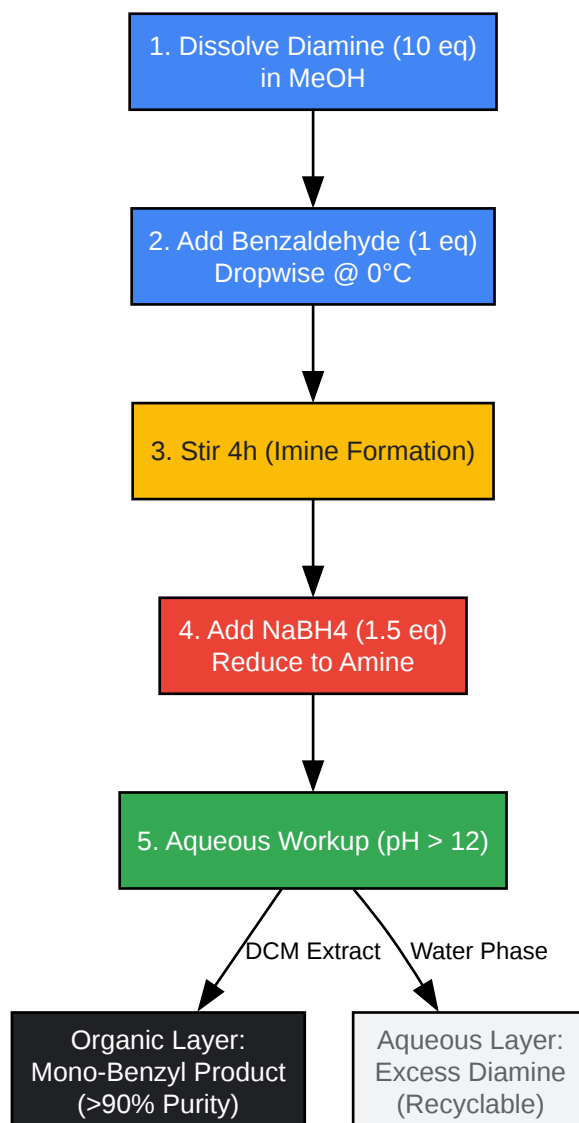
1. Dissolve Diamine (10 eq) in MeOH

2. Add Benzaldehyde (1 eq) Dropwise @ 0°C

3. Stir 4h (Imine Formation)

4. Add NaBH4 (1.5 eq) Reduce to Amine

5. Aqueous Workup (pH > 12)

DCM Extract

Water Phase

Organic Layer: Mono-Benzyl Product (>90% Purity)

Aqueous Layer: Excess Diamine (Recyclable)